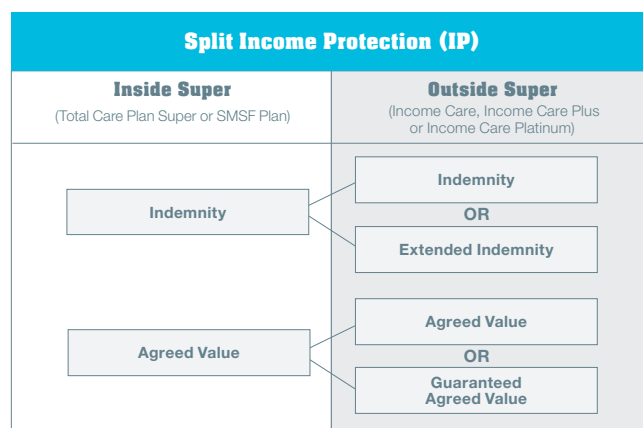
Split Income Protection (IP)

| Inside Super (Total Care Plan Super or SMSF Plan) | Outside Super (Income Care, Income Care Plus or Income Care Platinum) |
|---|---|
| Indemnity | Indemnity OR Extended Indemnity |
| Agreed Value | Agreed Value OR Guaranteed Agreed Value |